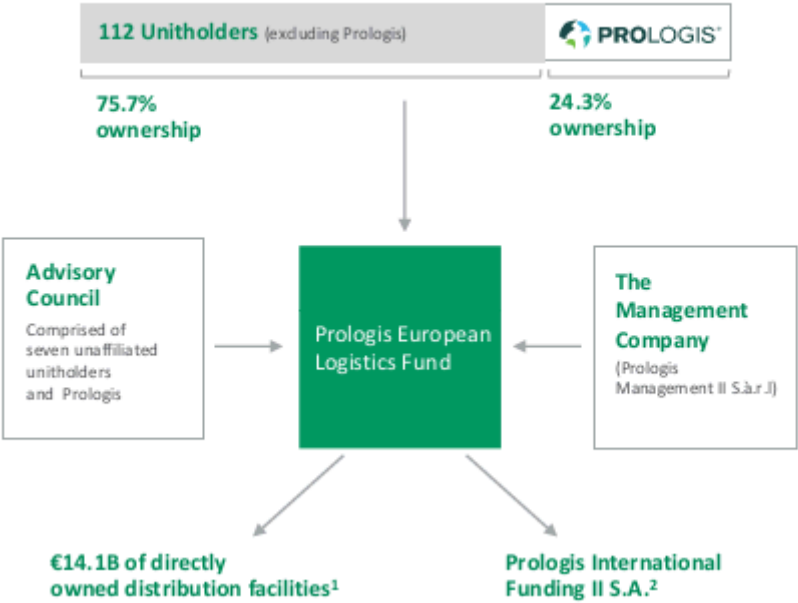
112 Unitholders (excluding Prologis)

PROLOGIS

75.7% ownership

24.3% ownership

Advisory Council

Comprised of seven unaffiliated unitholders and Prologis

Prologis European Logistics Fund

The Management Company

(Prologis Management II S.à.r.l)

€14.1B of directly owned distribution facilities$^1$

Prologis International Funding II S.A.$^2$